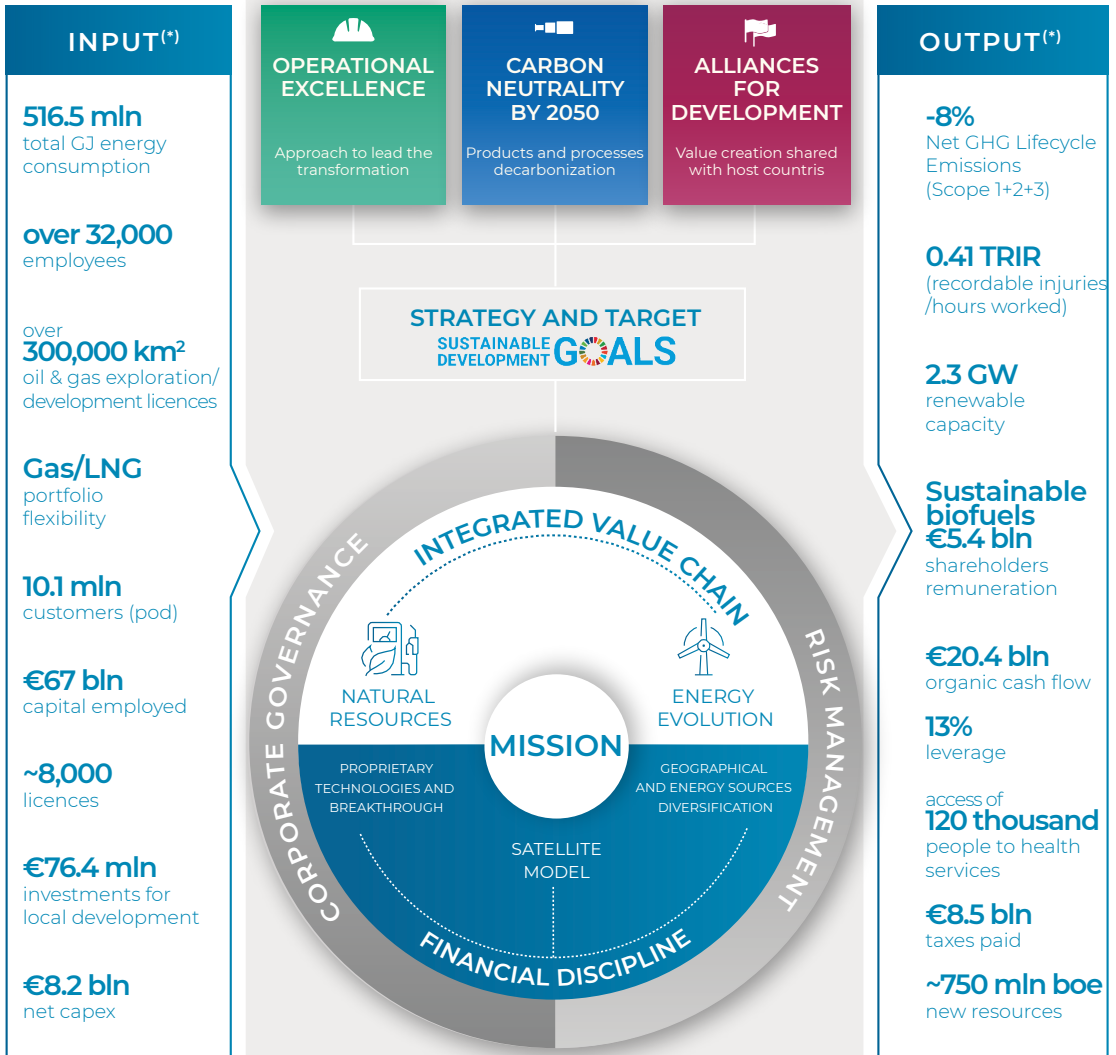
INPUT$^{(*)}$

516.5 mln
total GJ energy consumption

over 32,000
employees

over
300,000 km$^2$
oil & gas exploration/ development licences

Gas/LNG
portfolio flexibility

10.1 mln
customers (pod)

€67 bln
capital employed

~8,000
licences

€76.4 mln
investments for local development

€8.2 bln
net capex

OPERATIONAL EXCELLENCE
Approach to lead the transformation

CARBON NEUTRALITY BY 2050
Products and processes decarbonization

ALLIANCES FOR DEVELOPMENT
Value creation shared with host countris

STRATEGY AND TARGET
SUSTAINABLE DEVELOPMENT GOALS

INTEGRATED VALUE CHAIN

NATURAL RESOURCES

ENERGY EVOLUTION

MISSION

PROPRIETARY TECHNOLOGIES AND BREAKTHROUGH

GEOGRAPHICAL AND ENERGY SOURCES DIVERSIFICATION

SATELLITE MODEL

CORPORATE GOVERNANCE

RISK MANAGEMENT

FINANCIAL DISCIPLINE

OUTPUT$^{(*)}$

-8%
Net GHG Lifecycle Emissions (Scope 1+2+3)

0.41 TRIR
(recordable injuries /hours worked)

2.3 GW
renewable capacity

Sustainable biofuels
€5.4 bln
shareholders remuneration

€20.4 bln
organic cash flow

13%
leverage

access of
120 thousand
people to health services

€8.5 bln
taxes paid

~750 mln boe
new resources